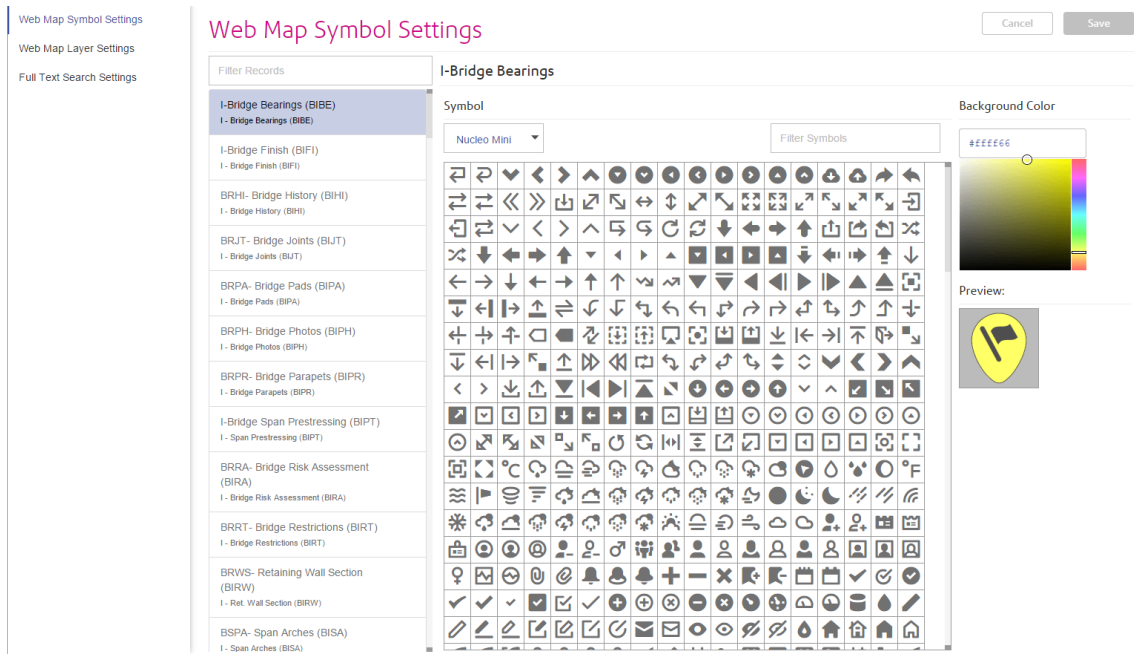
Web Map Symbol Settings

Web Map Layer Settings

Full Text Search Settings

Web Map Symbol Settings

Cancel

Save

Filter Records

I-Bridge Bearings (BIBE)
I - Bridge Bearings (BIBE)

I-Bridge Finish (BIFI)
I - Bridge Finish (BIFI)

BRHI- Bridge History (BIHI)
I - Bridge History (BIHI)

BRJT- Bridge Joints (BIJT)
I - Bridge Joints (BIJT)

BRPA- Bridge Pads (BIPA)
I - Bridge Pads (BIPA)

BRPH- Bridge Photos (BIPH)
I - Bridge Photos (BIPH)

BRPR- Bridge Parapets (BIPR)
I - Bridge Parapets (BIPR)

I-Bridge Span Prestressing (BIPT)
I - Span Prestressing (BIPT)

BRRA- Bridge Risk Assessment (BIRA)
I - Bridge Risk Assessment (BIRA)

BRRT- Bridge Restrictions (BIRT)
I - Bridge Restrictions (BIRT)

BRWS- Retaining Wall Section (BIRW)
I - Ret. Wall Section (BIRW)

BSPA- Span Arches (BISA)
I - Span Arches (BISA)

I-Bridge Bearings

Symbol

Nucleo Mini

Filter Symbols

Background Color

#ffff66

Preview: